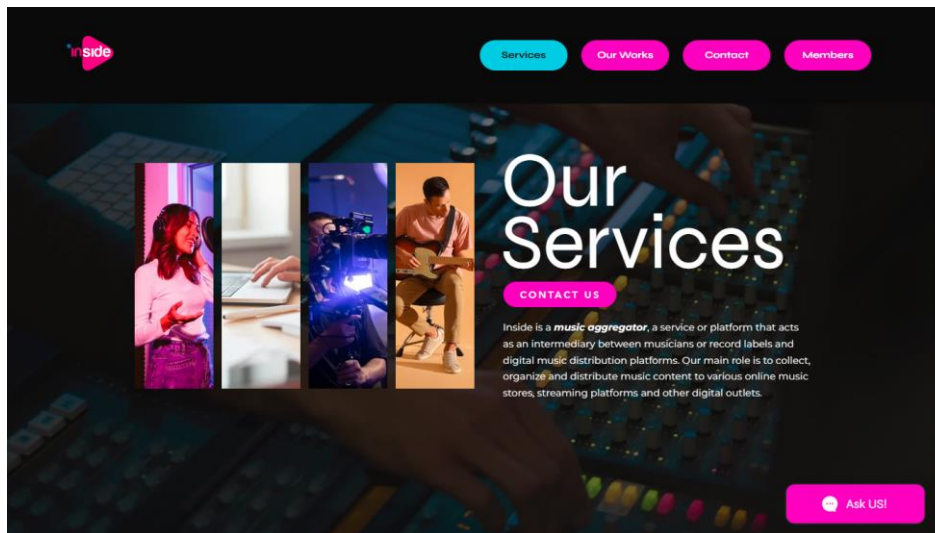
inside

Services Our Works Contact Members

Our Services

CONTACT US

Inside is a ***music aggregator***, a service or platform that acts as an intermediary between musicians or record labels and digital music distribution platforms. Our main role is to collect, organize and distribute music content to various online music stores, streaming platforms and other digital outlets.

Ask US!